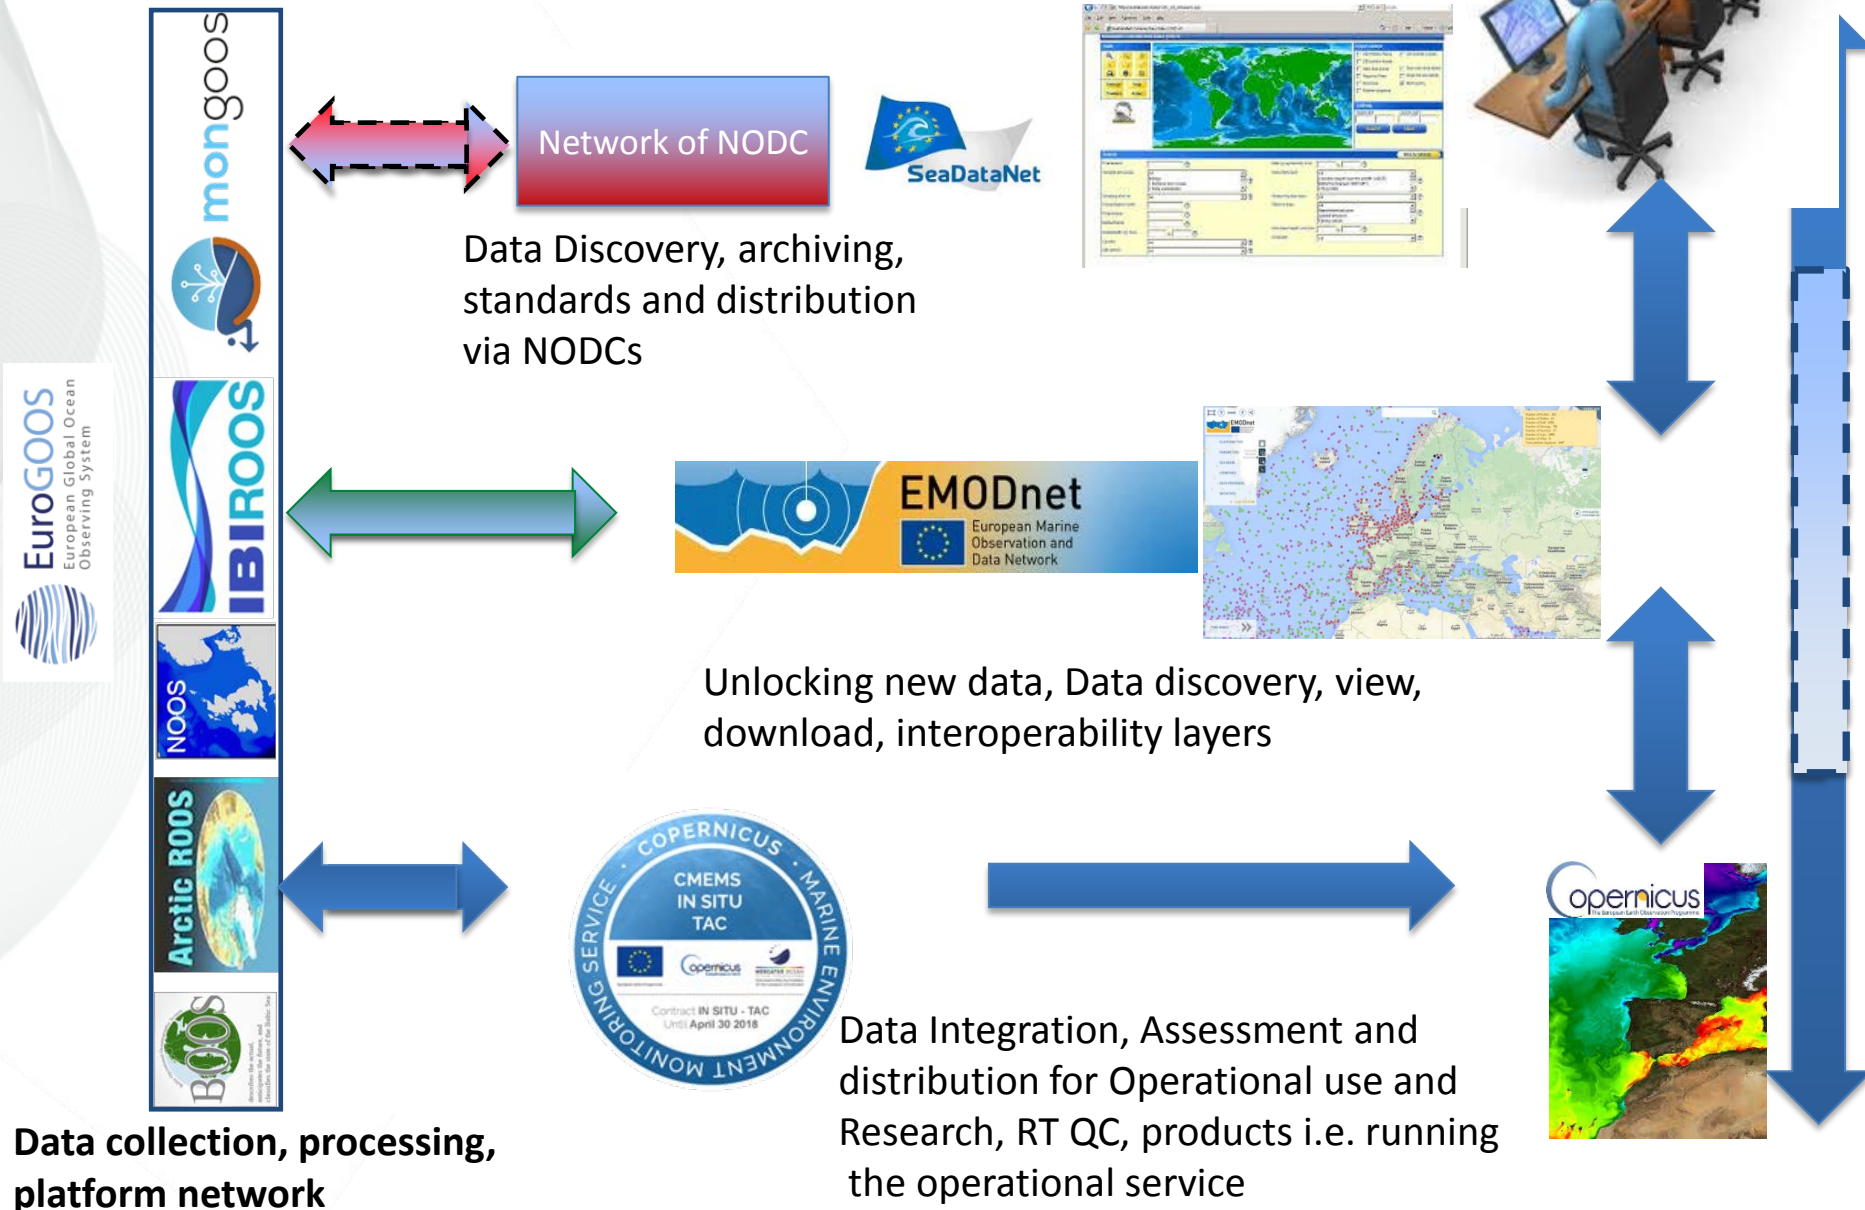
EuroGOOS
European Global Ocean Observing System

mongoos

IBIROOS

NOOS

Arctic ROOS

BOOS

Network of NODC

SeaDataNet

Data Discovery, archiving, standards and distribution via NODCs

EMODnet
European Marine Observation and Data Network

Unlocking new data, Data discovery, view, download, interoperability layers

COPERNICUS · MARINE ENVIRONMENT MONITORING SERVICE
CMEMS IN SITU TAC
Contract IN SITU - TAC
Until April 30 2018

Data Integration, Assessment and distribution for Operational use and Research, RT QC, products i.e. running the operational service

opernicus

Data collection, processing, platform network